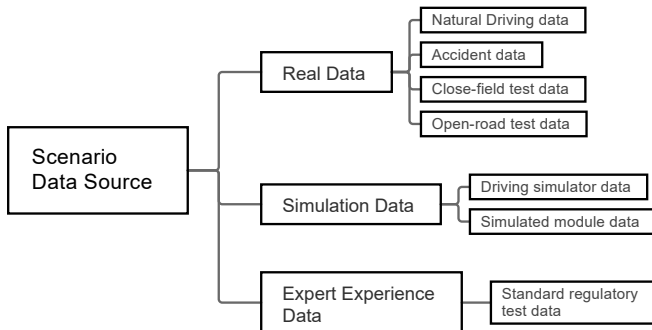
Scenario Data Source

Real Data

Natural Driving data

Accident data

Close-field test data

Open-road test data

Simulation Data

Driving simulator data

Simulated module data

Expert Experience Data

Standard regulatory test data